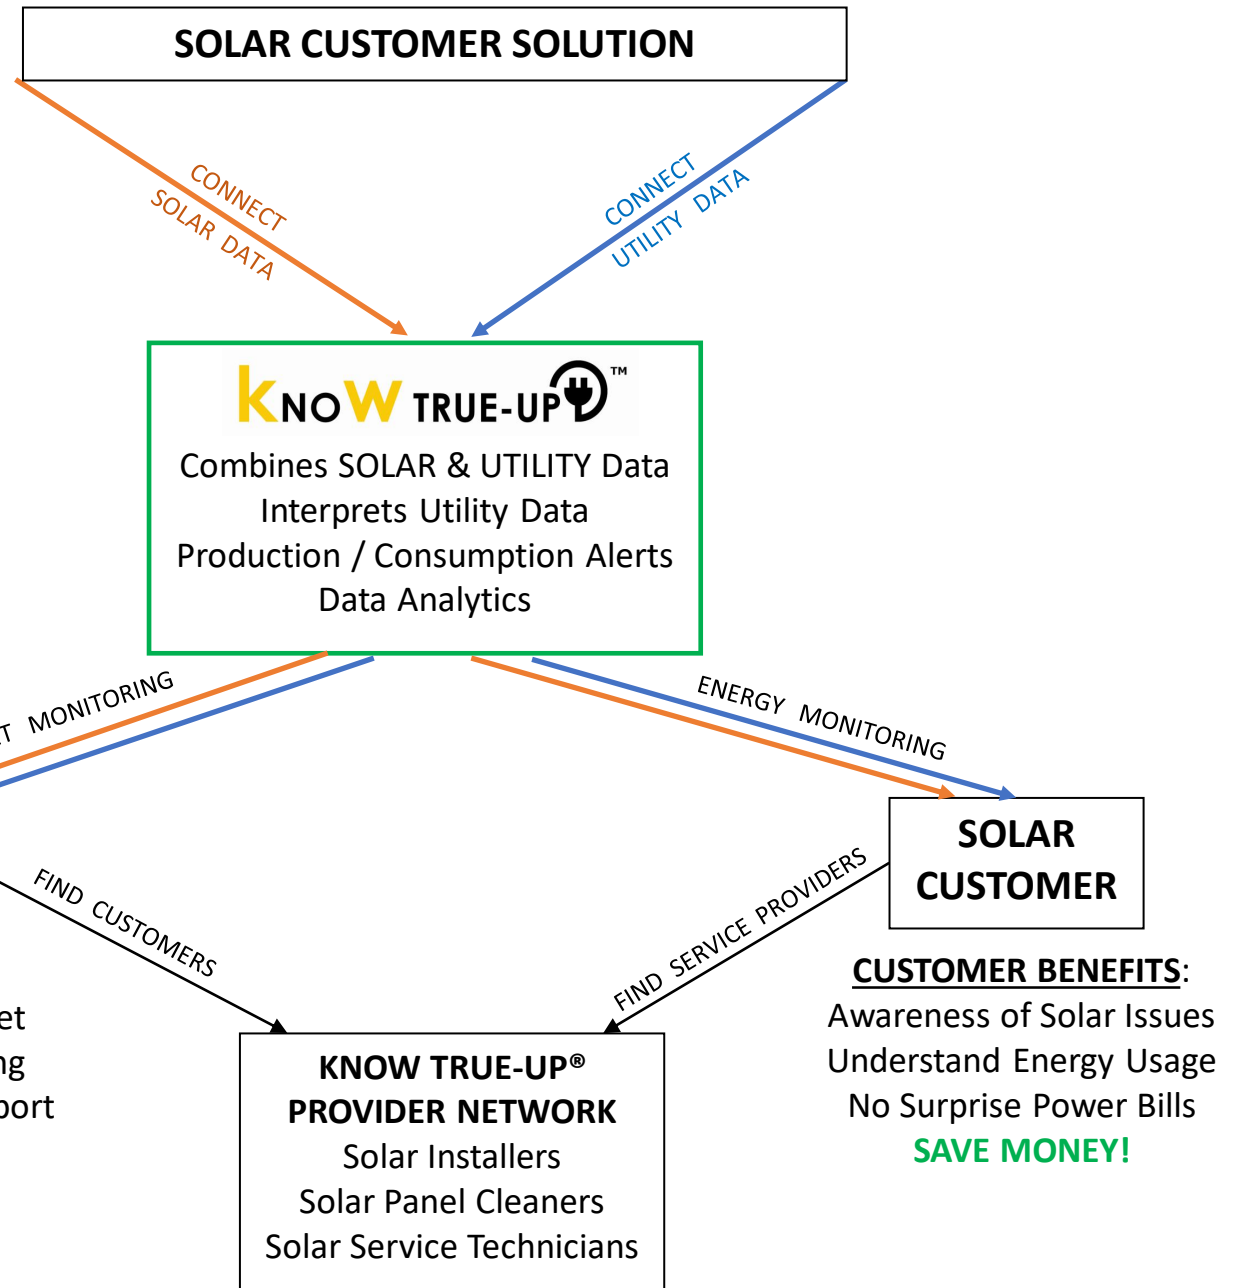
SOLAR CUSTOMER SOLUTION

CONNECT SOLAR DATA

CONNECT UTILITY DATA

KNOW TRUE-UP™

Combines SOLAR & UTILITY Data
Interprets Utility Data
Production / Consumption Alerts
Data Analytics

T MONITORING

ENERGY MONITORING

SOLAR CUSTOMER

FIND CUSTOMERS

FIND SERVICE PROVIDERS

et
ng
port

KNOW TRUE-UP®
PROVIDER NETWORK
Solar Installers
Solar Panel Cleaners
Solar Service Technicians

CUSTOMER BENEFITS:
Awareness of Solar Issues
Understand Energy Usage
No Surprise Power Bills
SAVE MONEY!